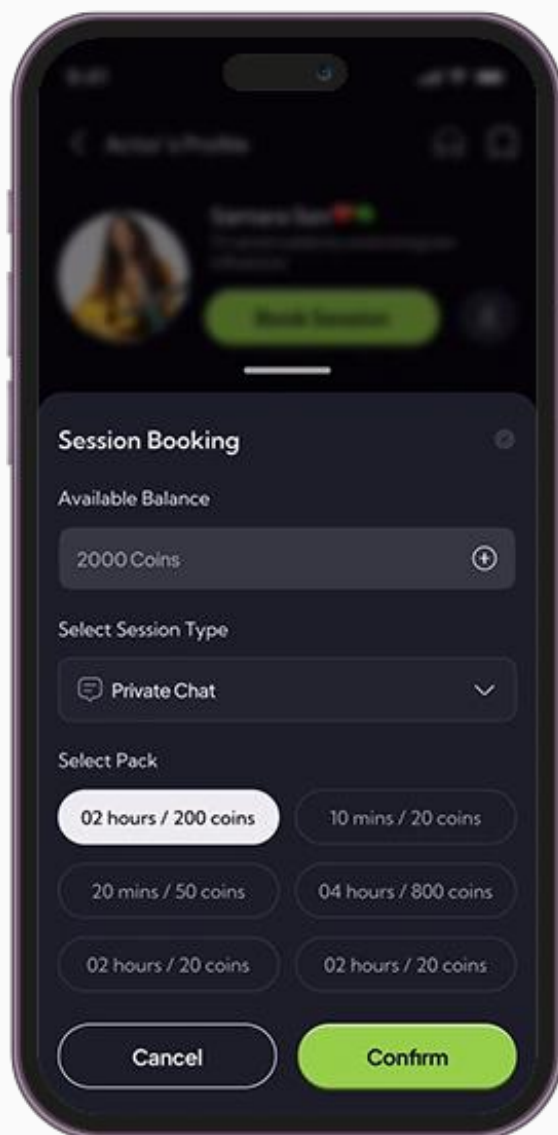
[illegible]

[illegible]

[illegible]

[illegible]

Session Booking

Available Balance

2000 Coins

Select Session Type

Private Chat

Select Pack

02 hours / 200 coins

10 mins / 20 coins

20 mins / 50 coins

04 hours / 800 coins

02 hours / 20 coins

02 hours / 20 coins

Cancel

Confirm